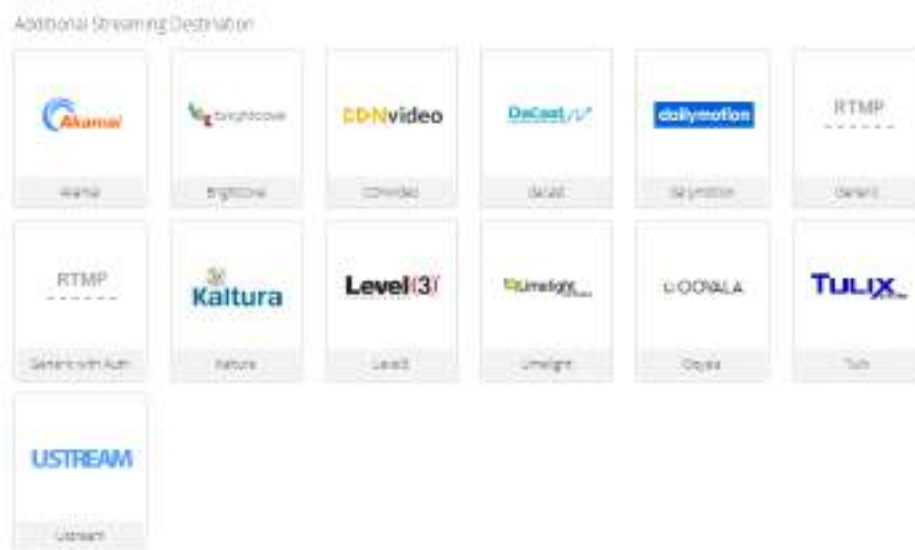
Additional Streaming Destination

Akamai
Akamai

brightcove
Brightcove

CDNvideo
CDNvideo

DaCast
DaCast

dailymotion
Dailymotion

RTMP
Generic

RTMP
Generic with Auth

Kaltura
Kaltura

Level(3)
Level3

Limelight
Limelight

OOYALA
Ooyala

TULIX
Tulix

USTREAM
Ustream